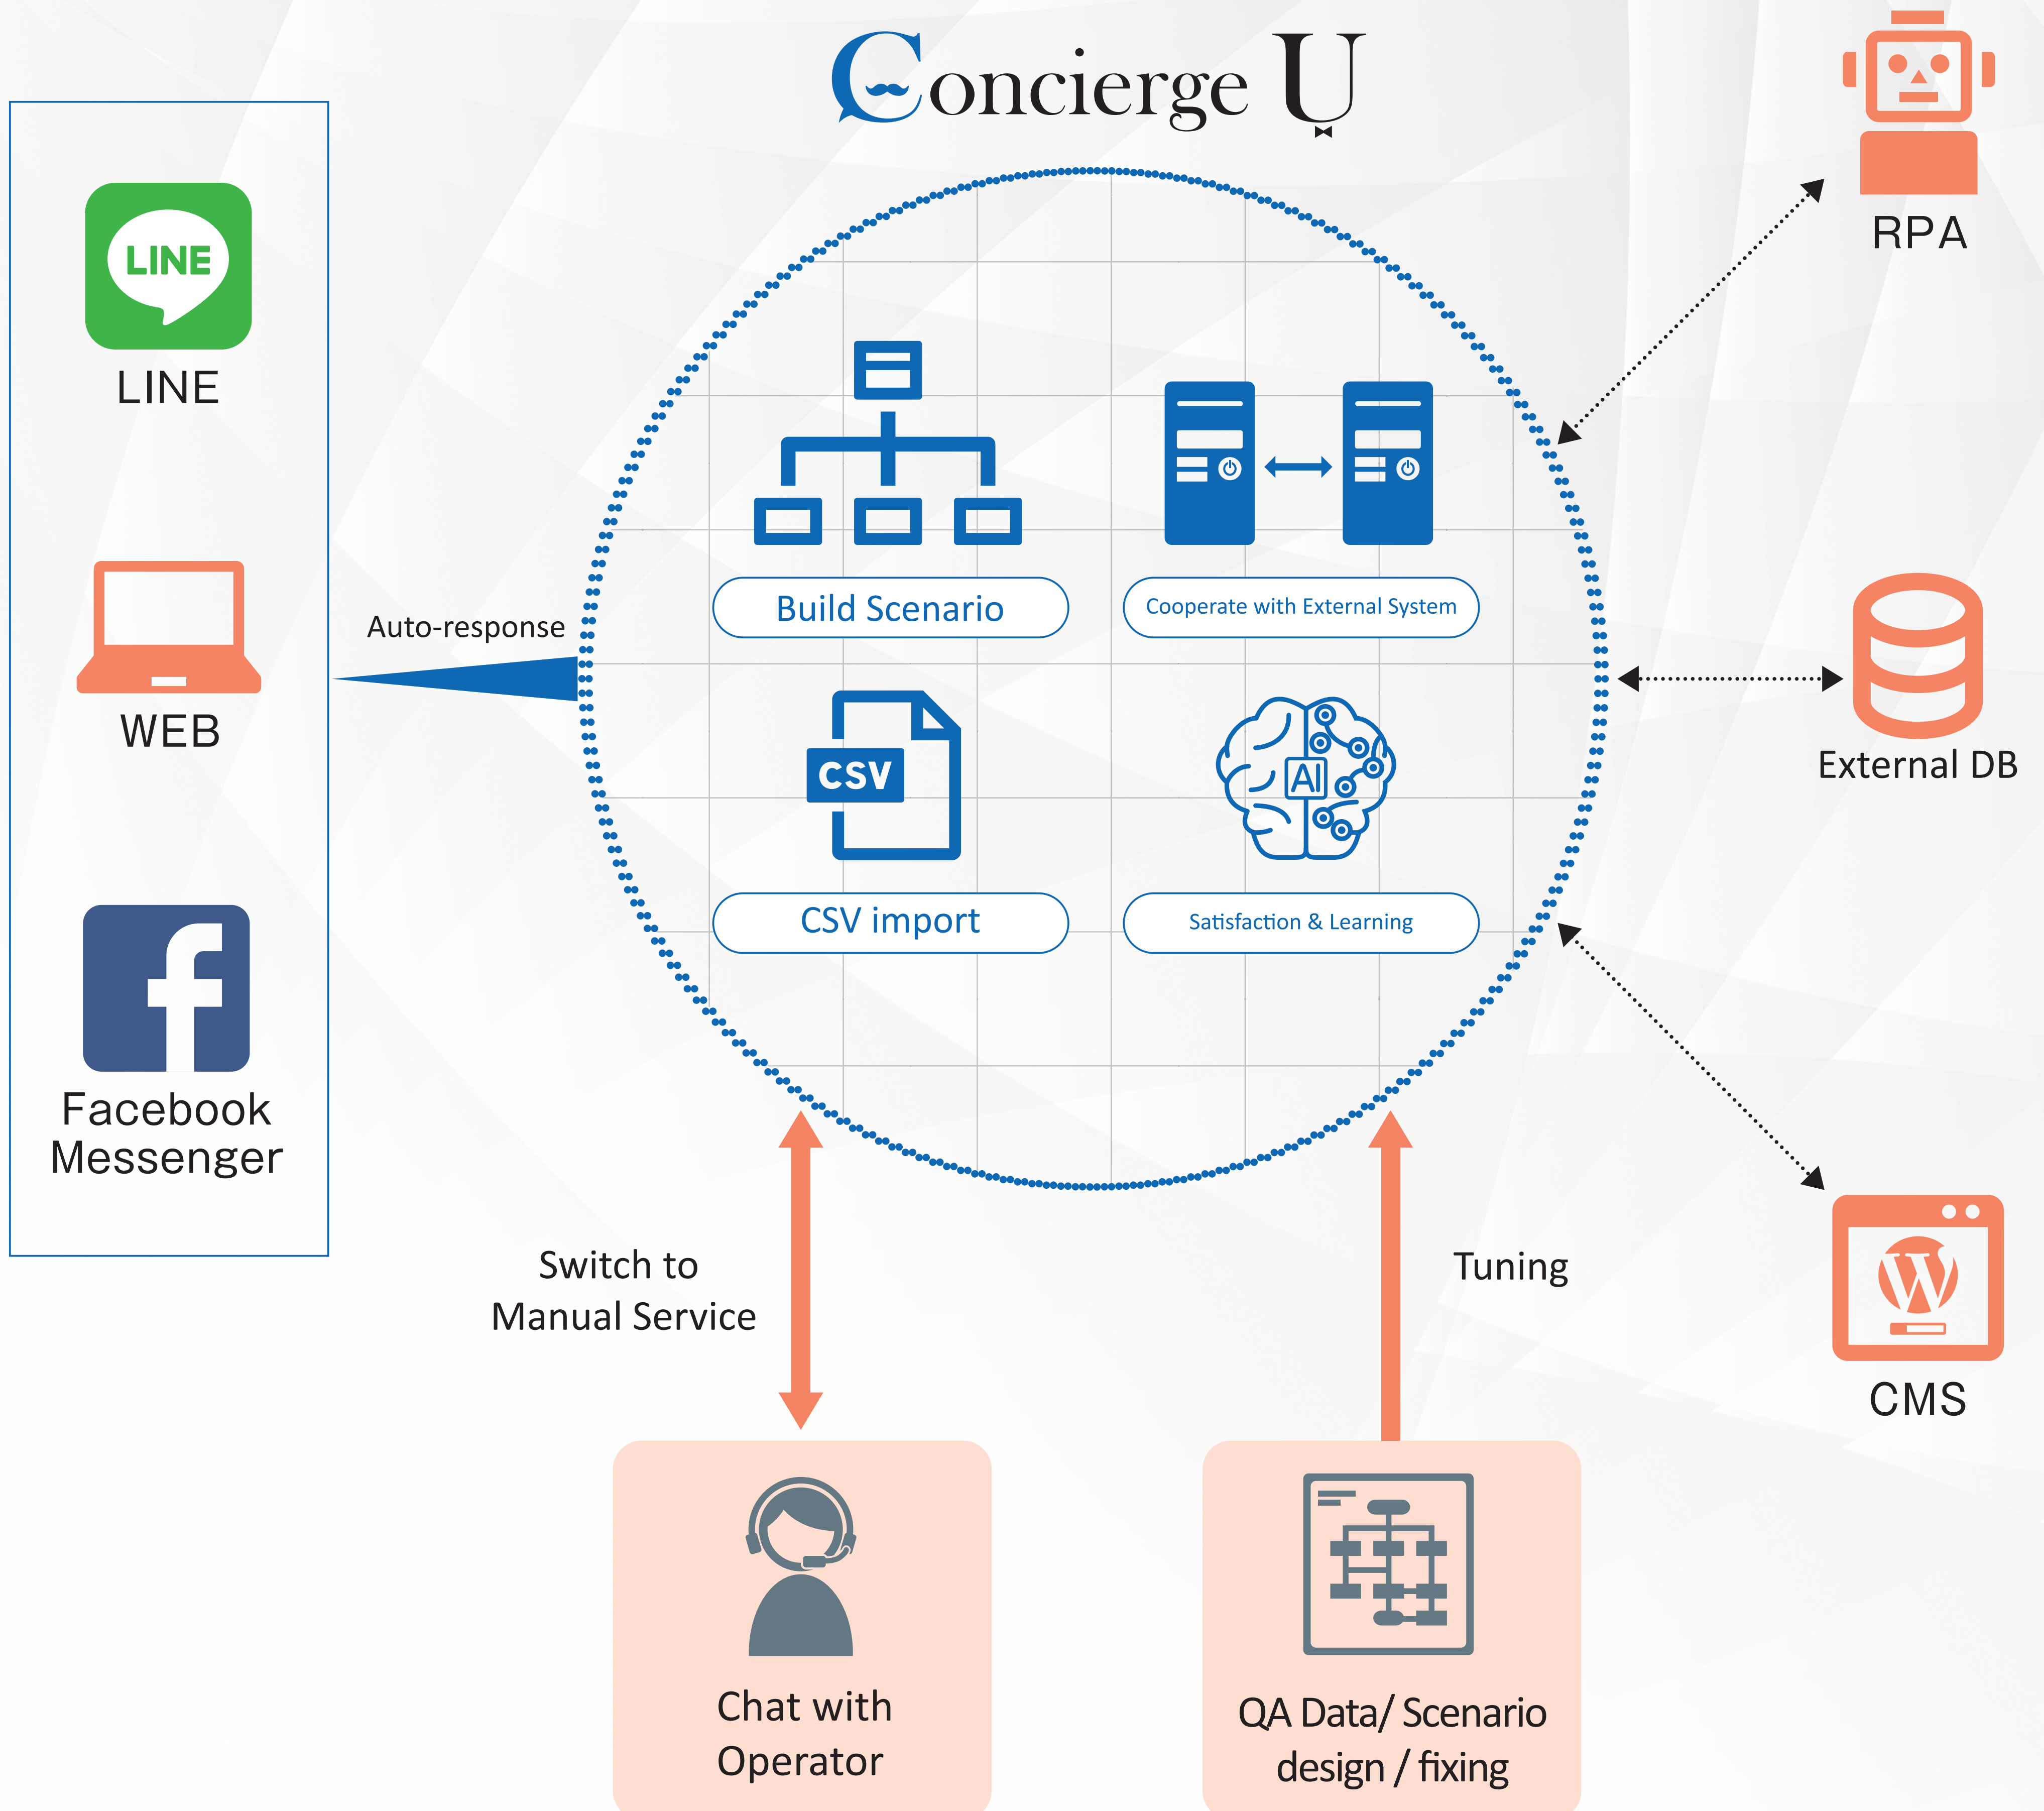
Concierge U

LINE
LINE

WEB

Facebook Messenger

Auto-response

Build Scenario

Cooperate with External System

CSV

CSV import

AI

Satisfaction & Learning

RPA

External DB

CMS

Switch to Manual Service

Tuning

Chat with Operator

QA Data/ Scenario design / fixing